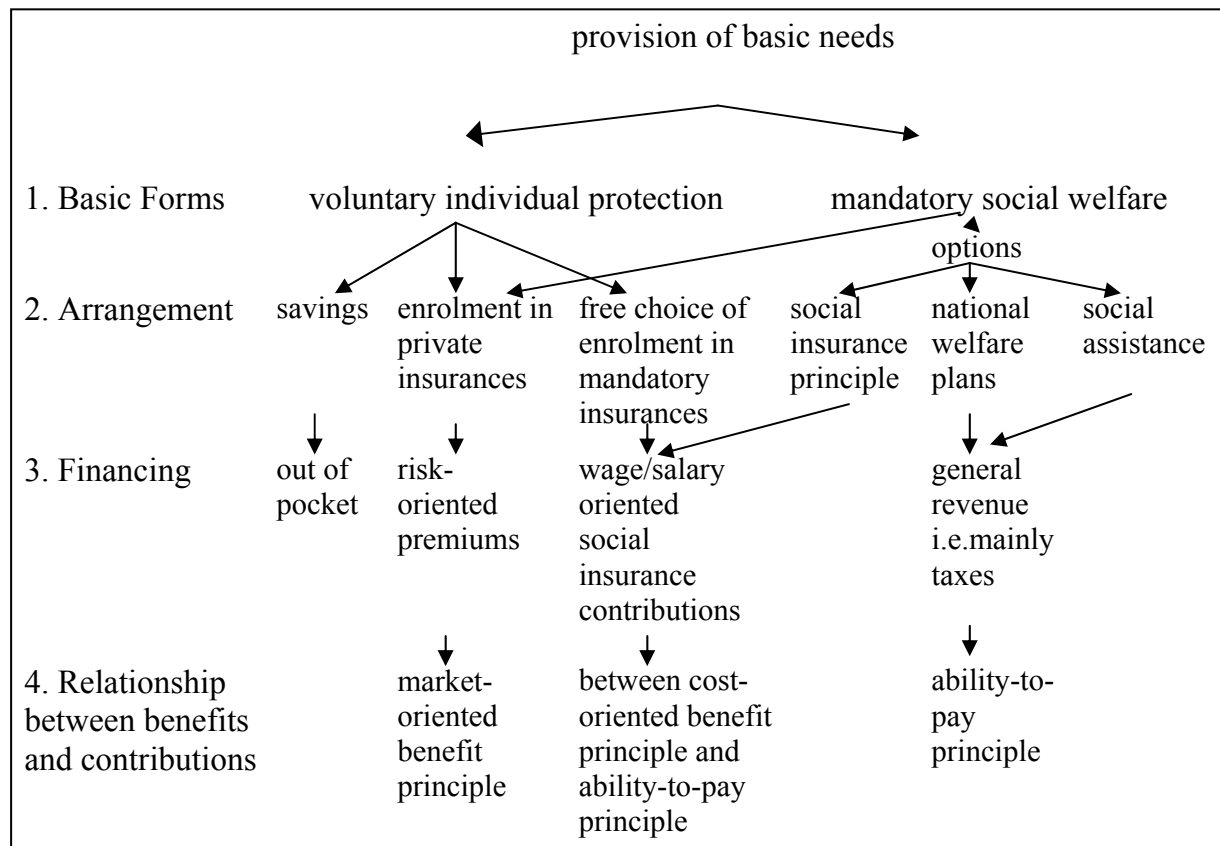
provision of basic needs

1. Basic Forms voluntary individual protection mandatory social welfare

options

2. Arrangement savings enrolment in private insurances free choice of enrolment in mandatory insurances social insurance principle national welfare plans social assistance

3. Financing out of pocket risk-oriented premiums wage/salary oriented social insurance contributions general revenue i.e.mainly taxes

4. Relationship between benefits and contributions market-oriented benefit principle between cost-oriented benefit principle and ability-to-pay principle ability-to-pay principle